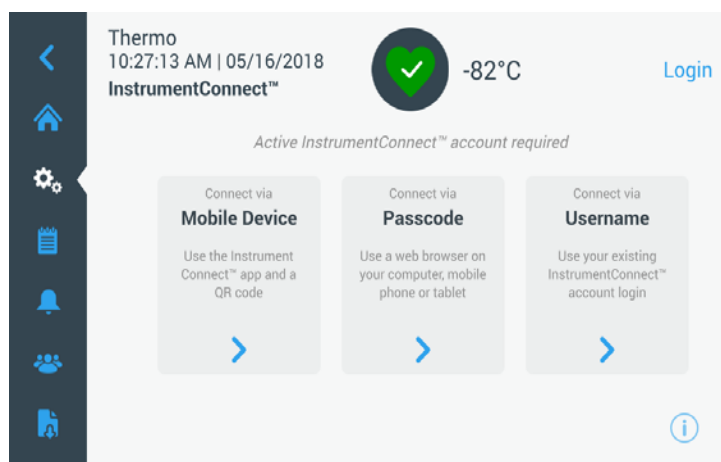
Thermo
10:27:13 AM | 05/16/2018
InstrumentConnect™

-82°C

Login

Active InstrumentConnect™ account required

Connect via
Mobile Device
Use the Instrument Connect™ app and a QR code

Connect via
Passcode
Use a web browser on your computer, mobile phone or tablet

Connect via
Username
Use your existing InstrumentConnect™ account login